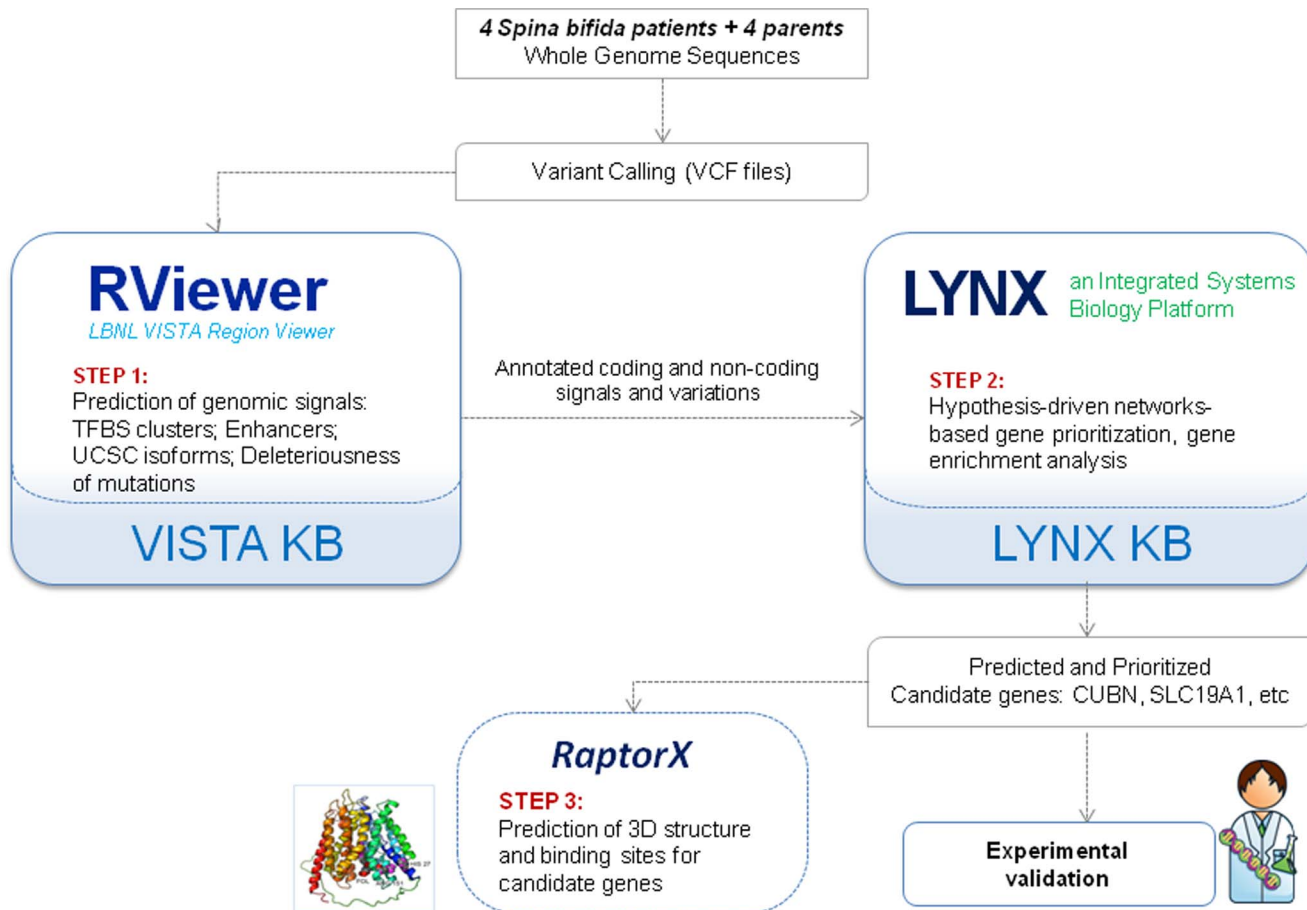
4 Spina bifida patients + 4 parents
Whole Genome Sequences

Variant Calling (VCF files)

RViewer
LBNL VISTA Region Viewer

STEP 1:
Prediction of genomic signals: TFBS clusters; Enhancers; UCSC isoforms; Deleteriousness of mutations

VISTA KB

Annotated coding and non-coding signals and variations

LYNX an Integrated Systems Biology Platform

STEP 2:
Hypothesis-driven networks-based gene prioritization, gene enrichment analysis

LYNX KB

Predicted and Prioritized
Candidate genes: CUBN, SLC19A1, etc

RaptorX

STEP 3:
Prediction of 3D structure and binding sites for candidate genes

Experimental validation